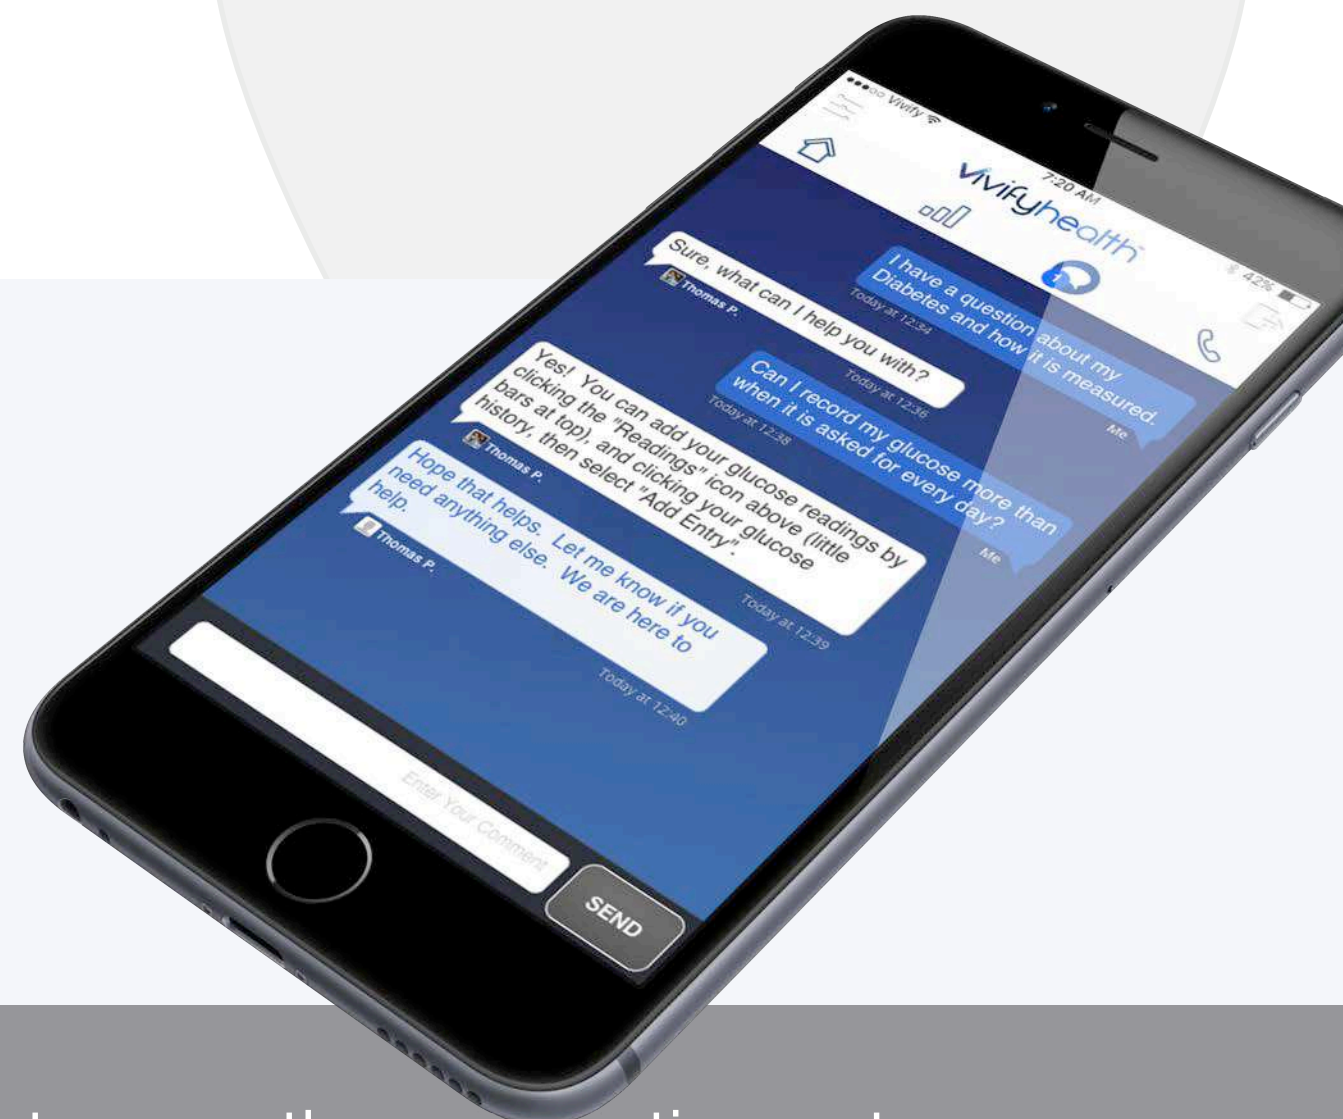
●●●○○ Vivify

7:20 AM

42%

vivifyhealth™

I have a question about my Diabetes and how it is measured.

Me

Today at 12:34

Sure, what can I help you with?

Thomas P.

Today at 12:36

Can I record my glucose more than when it is asked for every day?

Me

Today at 12:38

Yes! You can add your glucose readings by clicking the "Readings" icon above (little bars at top), and clicking your glucose history, then select "Add Entry".

Thomas P.

Today at 12:39

Hope that helps. Let me know if you need anything else. We are here to help.

Thomas P.

Today at 12:40

Enter Your Comment

SEND